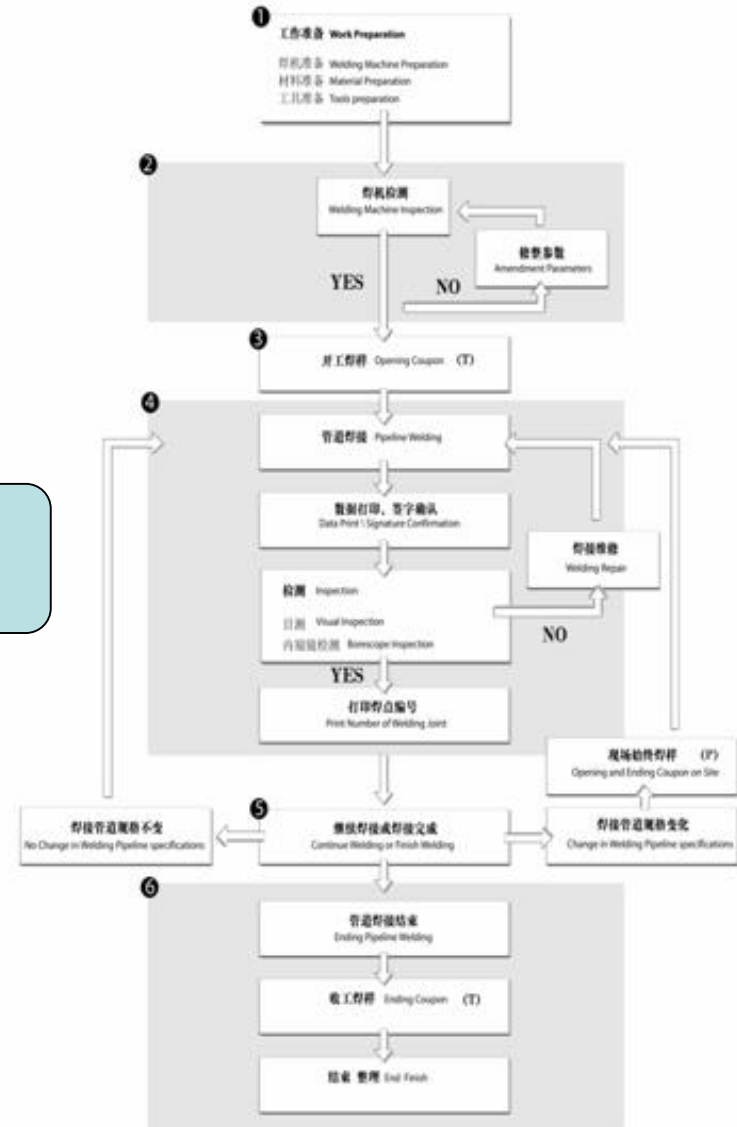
❶
工作准备 Work Preparation
焊机准备 Welding Machine Preparation
材料准备 Material Preparation
工具准备 Tools preparation

❷
焊机检测
Welding Machine Inspection
修整参数
Amendment Parameters
YES
NO

❸
开工焊样 Opening Coupon (T)

❹
管道焊接 Pipeline Welding
数据打印、签字确认
Data Print \ Signature Confirmation
焊接维修
Welding Repair
检测 Inspection
目测 Visual Inspection
内窥镜检测 Borescope Inspection
NO
YES
打印焊点编号
Print Number of Welding Joint
现场始终焊样 (P)
Opening and Ending Coupon on Site

❺
焊接管道规格不变
No Change in Welding Pipeline specifications
继续焊接或焊接完成
Continue Welding or Finish Welding
焊接管道规格变化
Change in Welding Pipeline specifications

❻
管道焊接结束
Ending Pipeline Welding
收工焊样 Ending Coupon (T)
结束 整理 End Finish